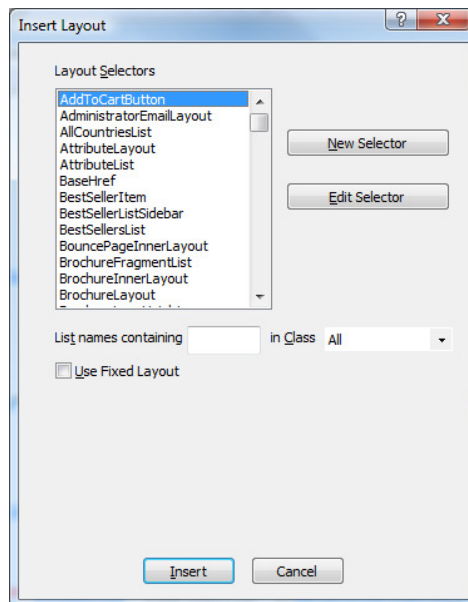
Insert Layout

?

Layout Selectors

AddToCartButton
AdministratorEmailLayout
AllCountriesList
AttributeLayout
AttributeList
BaseHref
BestSellerItem
BestSellerListSidebar
BestSellersList
BouncePageInnerLayout
BrochureFragmentList
BrochureInnerLayout
BrochureLayout
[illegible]

New Selector

Edit Selector

List names containing

in Class

All

Use Fixed Layout

Insert

Cancel